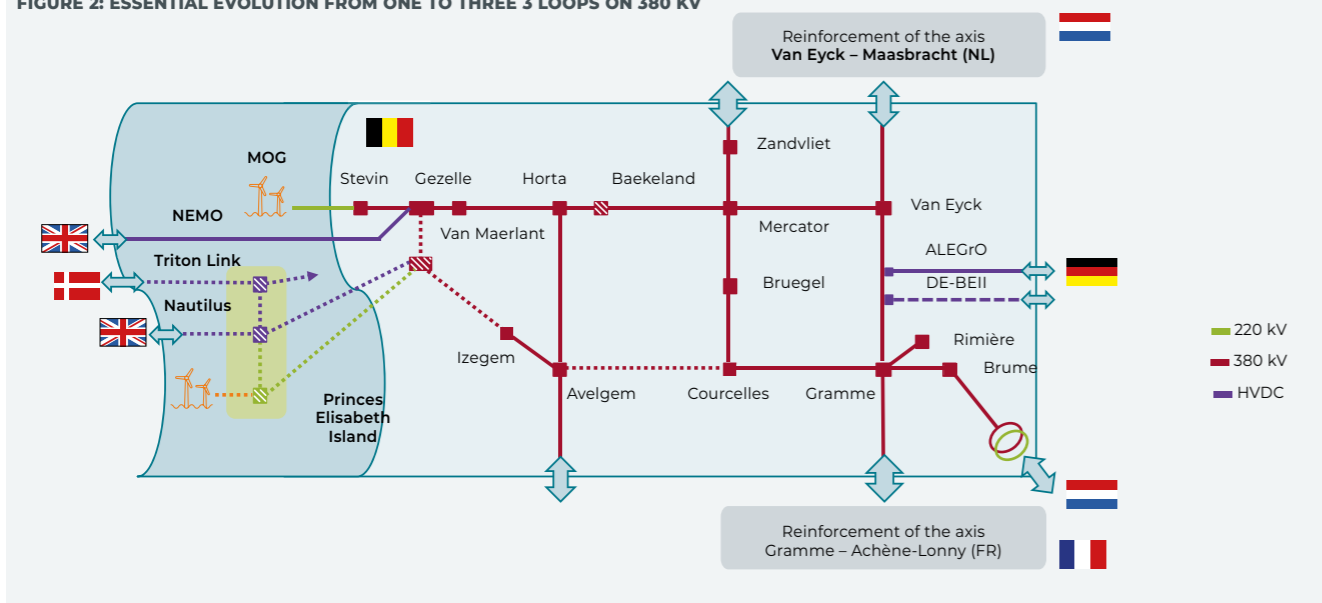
FIGURE 2: ESSENTIAL EVOLUTION FROM ONE TO THREE 3 LOOPS ON 380 KV

Reinforcement of the axis
Van Eyck – Maasbracht (NL)

MOG

Stevin

Gezelle

Horta

Baekeland

Zandvliet

Van Eyck

NEMO

Van Maerlant

Mercator

Triton Link

ALEGrO

DE-BEII

Bruegel

Nautilus

Rimière

Izegem

Brume

Avelgem

Courcelles

Gramme

Princes Elisabeth Island

220 kV

380 kV

HVDC

Reinforcement of the axis
Gramme – Achêne-Lonny (FR)